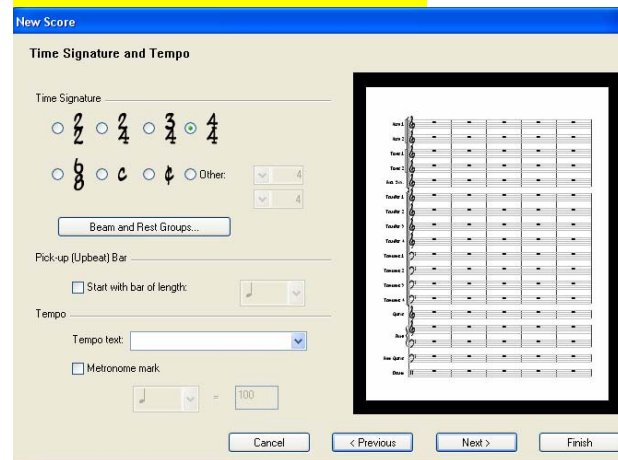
New Score

Time Signature and Tempo

Time Signature

$\frac{2}{2}$ $\frac{2}{4}$ $\frac{3}{4}$ $\frac{4}{4}$

$\frac{6}{8}$ C ¢ Other: 4 4

Beam and Rest Groups...

Pick-up (Upbeat) Bar

Start with bar of length:

Tempo

Tempo text:

Metronome mark

= 100

Alto 1
Alto 2
Tenor 1
Tenor 2
Bar. Sx.
Trumpet 1
Trumpet 2
Trumpet 3
Trumpet 4
Trombone 1
Trombone 2
Trombone 3
Trombone 4
Guitar
Piano
Bass Guitar
Drums

Cancel
< Previous
Next >
Finish